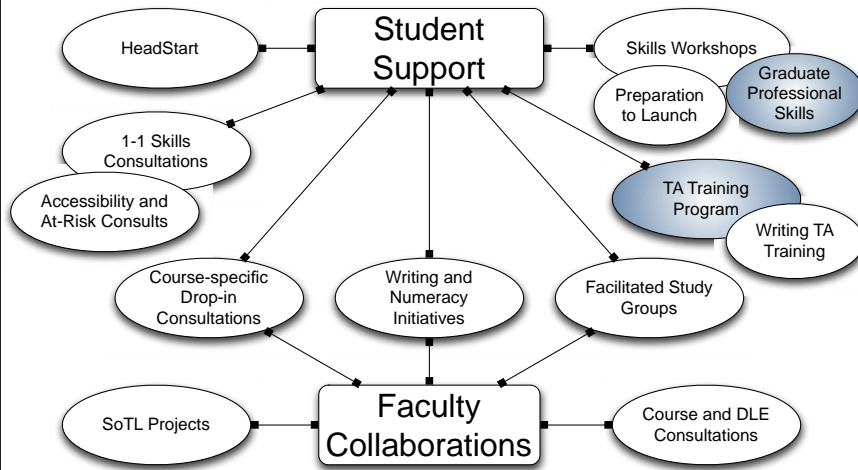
Student Support

HeadStart

Skills Workshops

Preparation to Launch

Graduate Professional Skills

1-1 Skills Consultations

Accessibility and At-Risk Consults

TA Training Program

Writing TA Training

Course-specific Drop-in Consultations

Writing and Numeracy Initiatives

Facilitated Study Groups

SoTL Projects

Faculty Collaborations

Course and DLE Consultations